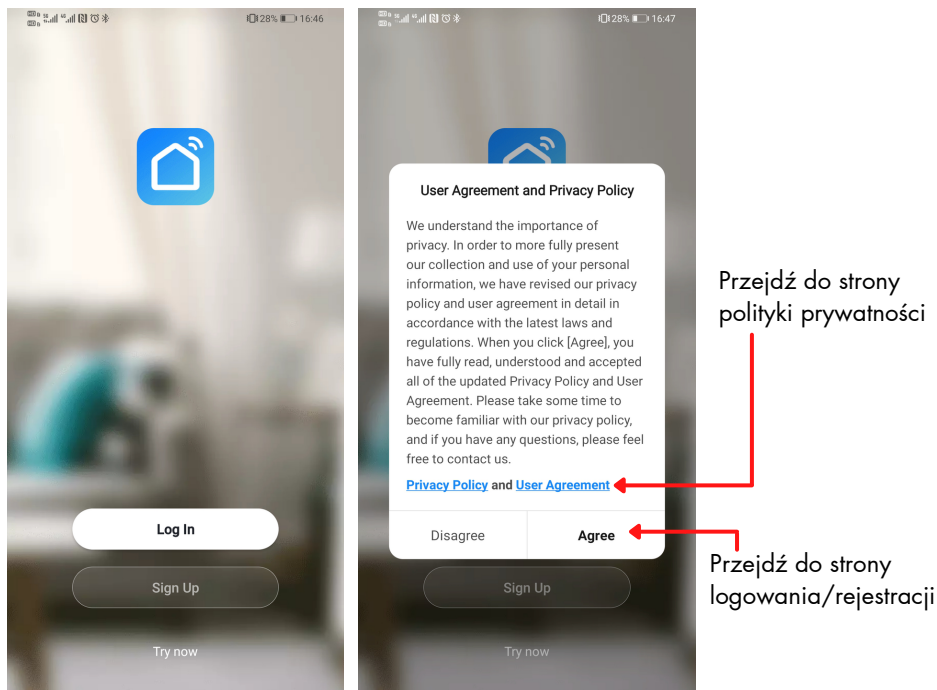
28% 16:46

Log In

Sign Up

Try now

28% 16:47

User Agreement and Privacy Policy

We understand the importance of privacy. In order to more fully present our collection and use of your personal information, we have revised our privacy policy and user agreement in detail in accordance with the latest laws and regulations. When you click [Agree], you have fully read, understood and accepted all of the updated Privacy Policy and User Agreement. Please take some time to become familiar with our privacy policy, and if you have any questions, please feel free to contact us.

Privacy Policy and User Agreement

Disagree

Agree

Sign Up

Try now

Przejdź do strony polityki prywatności

Przejdź do strony logowania/rejestracji